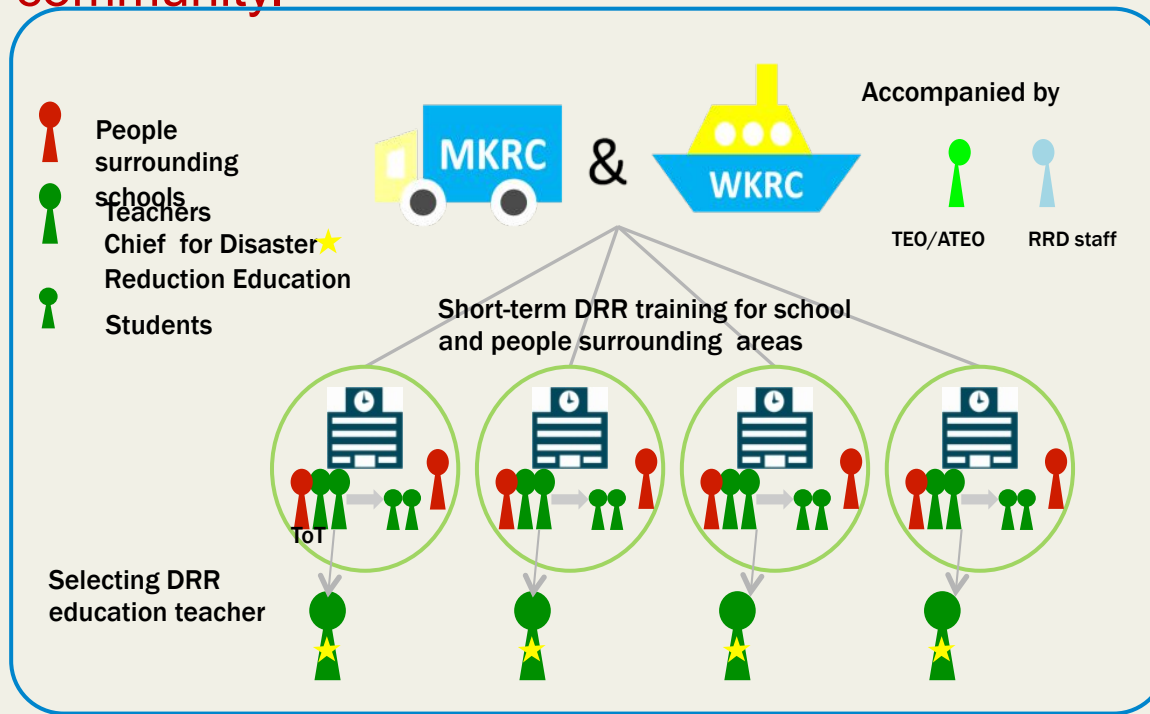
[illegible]

People surrounding schools

Teachers
Chief for Disaster Reduction Education

Students

MKRC & WKRC

Accompanied by

TEO/ATEO

RRD staff

Short-term DRR training for school and people surrounding areas

ToT

Selecting DRR education teacher